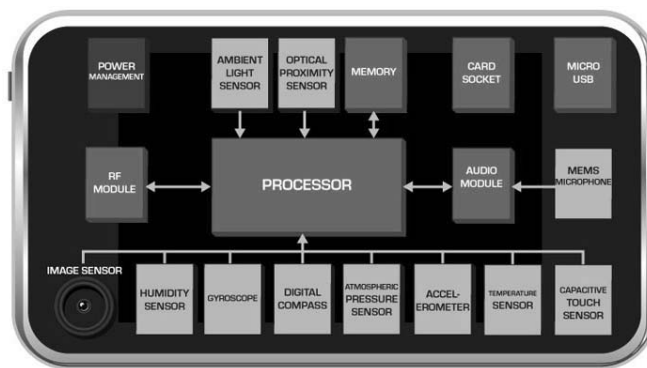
POWER MANAGEMENT

AMBIENT LIGHT SENSOR

OPTICAL PROXIMITY SENSOR

MEMORY

CARD SOCKET

MICRO USB

RF MODULE

PROCESSOR

AUDIO MODULE

MEMS MICROPHONE

IMAGE SENSOR

HUMIDITY SENSOR

GYROSCOPE

DIGITAL COMPASS

ATMOSPHERIC PRESSURE SENSOR

ACCEL-EROMETER

TEMPERATURE SENSOR

CAPACITIVE TOUCH SENSOR